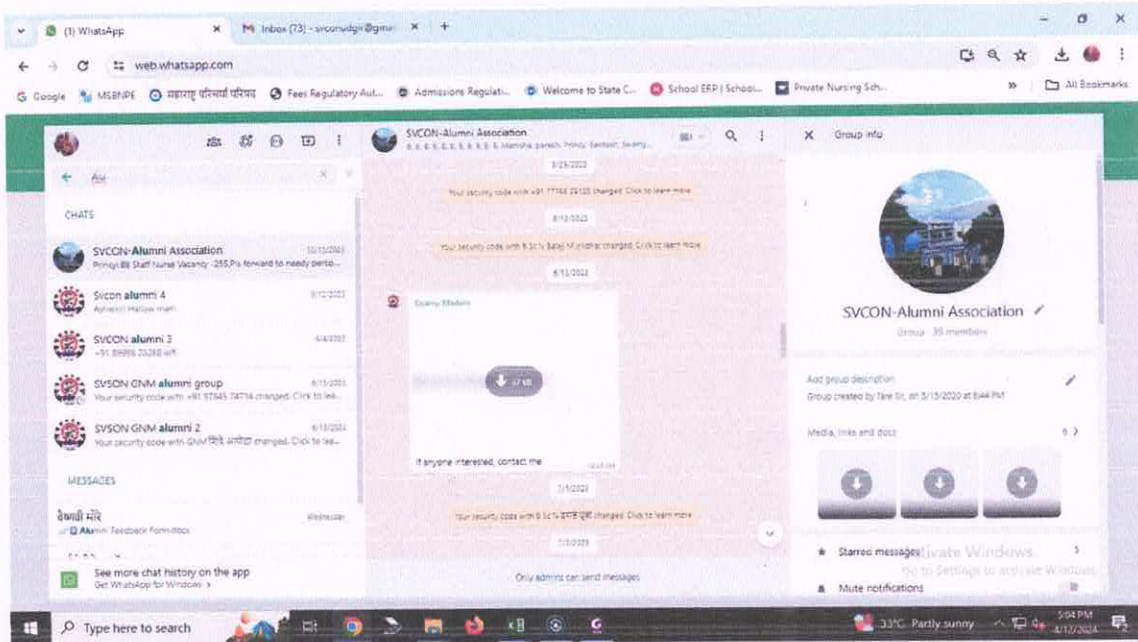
(1) WhatsApp
Inbox (73) - svconvidgir@gmai
web.whatsapp.com
Google MSBNPE महाराष्ट्र परिचर्या परिषद Fees Regulatory Aut... Admissions Regulati... Welcome to State C... School ERP | School... Private Nursing Sch...
All Bookmarks

Alu
CHATS
SVCON-Alumni Association 10/13/2023
Pringy: Staff Nurse Vacancy -255,Pls forward to needy perso...
Svcon alumni 4 8/12/2023
Aphasic! Hallow mam
SVCON alumni 3 6/4/2023
+91 89995 20268 left
SVSON GNM alumni group 6/13/2023
Your security code with +91 97445 74714 changed. Click to lea...
SVSON GNM alumni 2 6/13/2023
Your security code with GNM विद्ये अश्विडा changed. Click to lea...
MESSAGES
वैष्णवी मोरे Wednesday
Alumni Feedback Form.docx
See more chat history on the app
Get WhatsApp for Windows >

SVCON-Alumni Association
5/25/2023
Your security code with +91 77744 29100 changed. Click to learn more
6/12/2023
Your security code with 8 SC's Balaji Malidhar changed. Click to learn more
6/13/2023
Swamy Madam
If anyone interested, contact me
7/1/2023
Your security code with 8 SC's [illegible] changed. Click to learn more
7/3/2023
Only admins can send messages

Group info
SVCON-Alumni Association
Group · 39 members
Add group description
Group created by Tare Sir, on 3/13/2020 at 8:44 PM
Media, links and docs 6 >
Starred messages
Mute notifications
Activate Windows
Go to Settings to activate Windows.

Type here to search
33°C Partly sunny
5:04 PM
4/12/2024